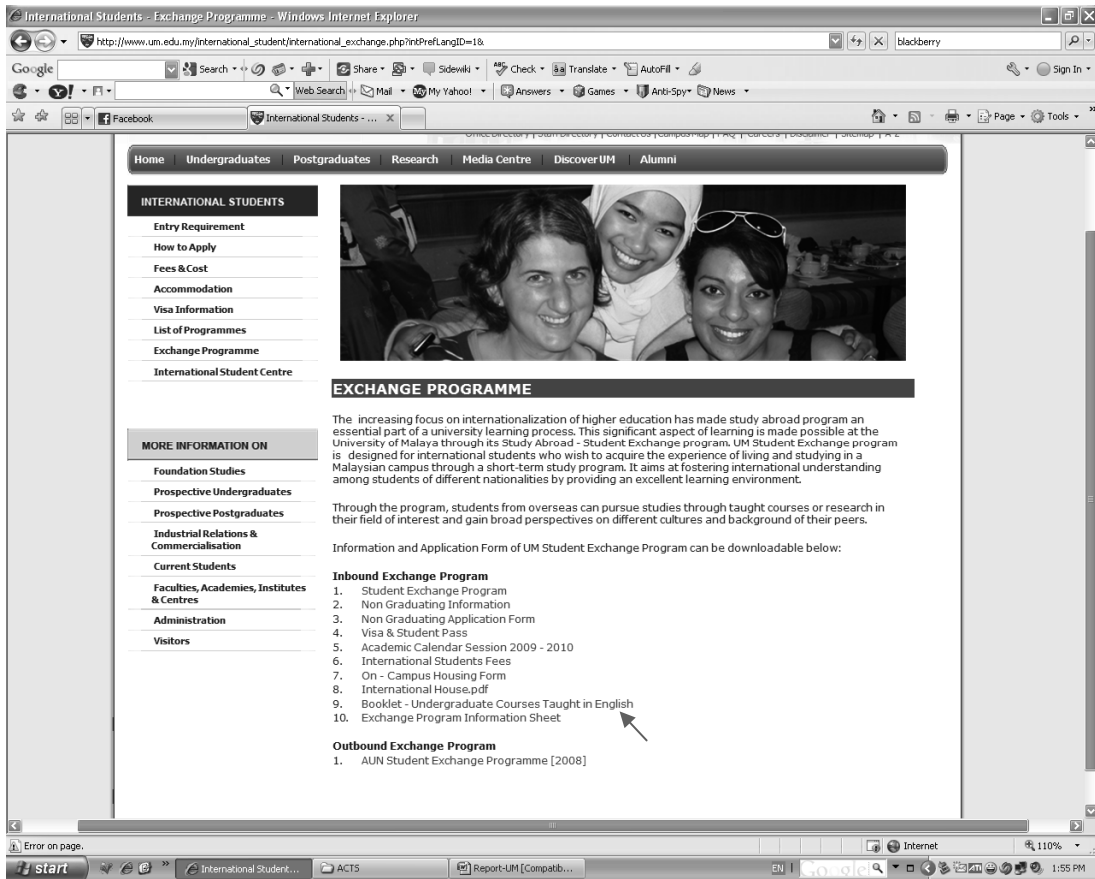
International Students - Exchange Programme - Windows Internet Explorer

http://www.um.edu.my/international_student/international_exchange.php?intPrefLangID=1&

blackberry

Google Search Share Sidewiki Check Translate AutoFill Sign In

Web Search Mail My Yahoo! Answers Games Anti-Spy News

Facebook International Students - ... Page Tools

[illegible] Directory | Staff Directory | Contact Us | Campus Map | FAQ | Careers | Disclaimer | Sitemap | A-Z

Home | Undergraduates | Postgraduates | Research | Media Centre | Discover UM | Alumni

INTERNATIONAL STUDENTS

Entry Requirement
How to Apply
Fees & Cost
Accommodation
Visa Information
List of Programmes
Exchange Programme
International Student Centre

MORE INFORMATION ON

Foundation Studies
Prospective Undergraduates
Prospective Postgraduates
Industrial Relations & Commercialisation
Current Students
Faculties, Academies, Institutes & Centres
Administration
Visitors

EXCHANGE PROGRAMME

The increasing focus on internationalization of higher education has made study abroad program an essential part of a university learning process. This significant aspect of learning is made possible at the University of Malaya through its Study Abroad - Student Exchange program. UM Student Exchange program is designed for international students who wish to acquire the experience of living and studying in a Malaysian campus through a short-term study program. It aims at fostering international understanding among students of different nationalities by providing an excellent learning environment.

Through the program, students from overseas can pursue studies through taught courses or research in their field of interest and gain broad perspectives on different cultures and background of their peers.

Information and Application Form of UM Student Exchange Program can be downloadable below:

Inbound Exchange Program
1. Student Exchange Program
2. Non Graduating Information
3. Non Graduating Application Form
4. Visa & Student Pass
5. Academic Calendar Session 2009 - 2010
6. International Students Fees
7. On - Campus Housing Form
8. International House.pdf
9. Booklet - Undergraduate Courses Taught in English
10. Exchange Program Information Sheet

Outbound Exchange Program
1. AUN Student Exchange Programme [2008]

Error on page. Internet 110%

start International Student... ACTS Report-UM [Compatib... EN 1:55 PM